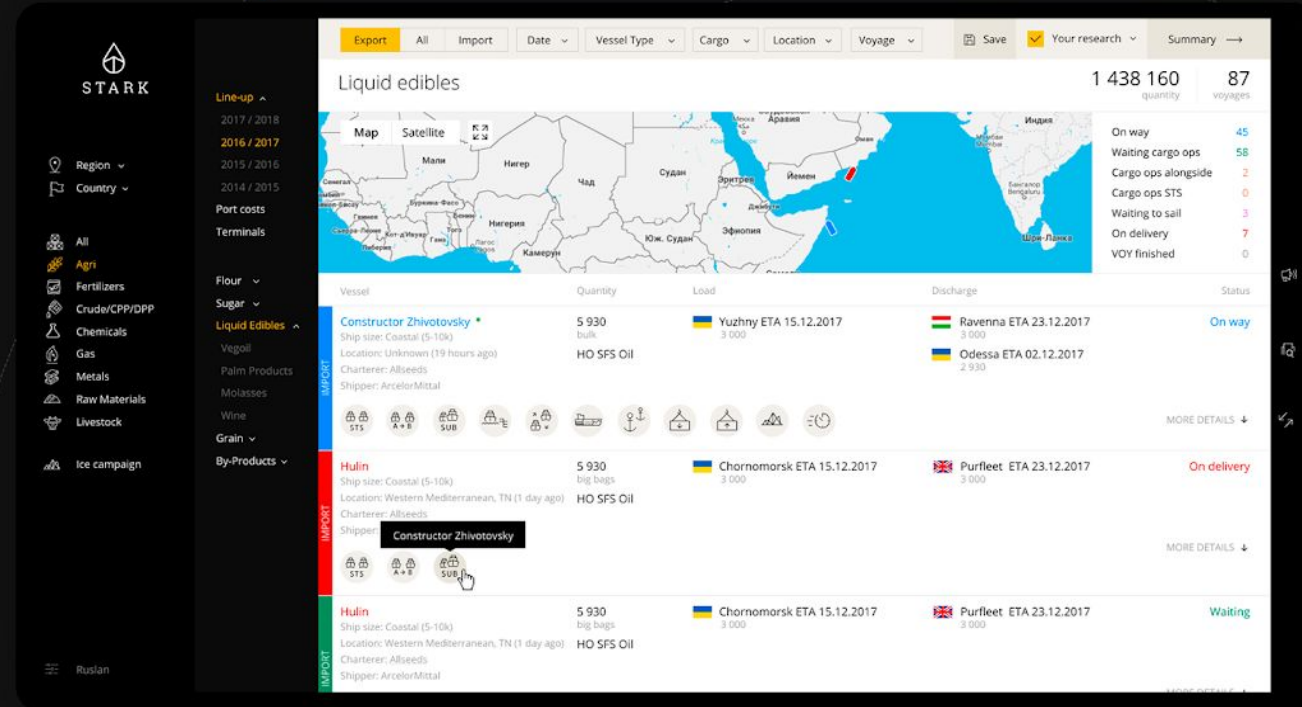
STARK

Region
Country

All
Agri
Fertilizers
Crude/CPP/DPP
Chemicals
Gas
Metals
Raw Materials
Livestock

Ice campaign

Ruslan

Line-up
2017 / 2018
2016 / 2017
2015 / 2016
2014 / 2015
Port costs
Terminals

Flour
Sugar
Liquid Edibles
Vegoil
Palm Products
Molasses
Wine
Grain
By-Products

Export All Import Date Vessel Type Cargo Location Voyage Save Your research Summary

Liquid edibles

1 438 160 quantity
87 voyages

Map Satellite

Мали Нигер Чад Судан Эритрея Йемен Аравия Сенегал Гвинея Сьерра-Леоне Нигерия Лагос Эфиопия Юж. Судан Камерун Шри-Ланка

| | |
|---|---|
| On way | 45 |
| Waiting cargo ops | 58 |
| Cargo ops alongside | 2 |
| Cargo ops STS | 0 |
| Waiting to sail | 3 |
| On delivery | 7 |
| VOY finished | 0 |

Vessel Quantity Load Discharge Status

IMPORT
Constructor Zhivotovsky
Ship size: Coastal (5-10k)
Location: Unknown (19 hours ago)
Charterer: Allseeds
Shipper: ArcelorMittal
5 930
bulk
HO SFS Oil
Yuzhny ETA 15.12.2017
3 000
Ravenna ETA 23.12.2017
3 000
Odessa ETA 02.12.2017
2 930
On way
STS A+B SUB
MORE DETAILS

IMPORT
Hulin
Ship size: Coastal (5-10k)
Location: Western Mediterranean, TN (1 day ago)
Charterer: Allseeds
Shipper
5 930
big bags
HO SFS Oil
Chornomorsk ETA 15.12.2017
3 000
Purfleet ETA 23.12.2017
3 000
On delivery
Constructor Zhivotovsky
STS A+B SUB
MORE DETAILS

IMPORT
Hulin
Ship size: Coastal (5-10k)
Location: Western Mediterranean, TN (1 day ago)
Charterer: Allseeds
Shipper: ArcelorMittal
5 930
big bags
HO SFS Oil
Chornomorsk ETA 15.12.2017
3 000
Purfleet ETA 23.12.2017
3 000
Waiting
MORE DETAILS